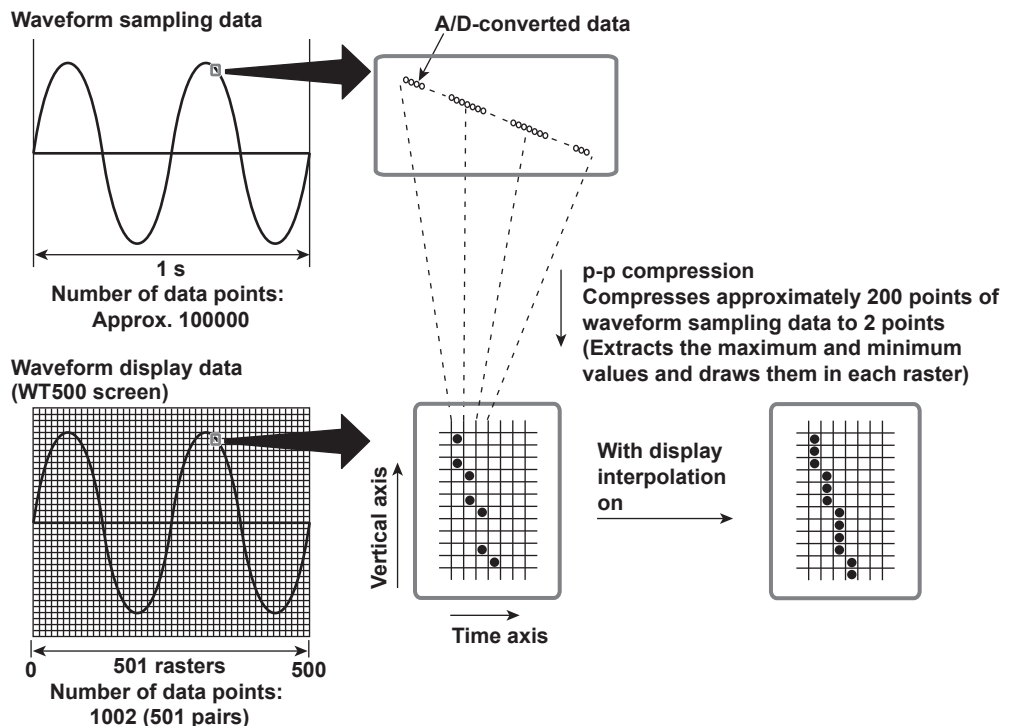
Waveform sampling data

A/D-converted data

1 s
Number of data points:
Approx. 100000

p-p compression
Compresses approximately 200 points of waveform sampling data to 2 points
(Extracts the maximum and minimum values and draws them in each raster)

Waveform display data
(WT500 screen)

Vertical axis

Time axis

With display interpolation on

0
501 rasters
500
Number of data points:
1002 (501 pairs)